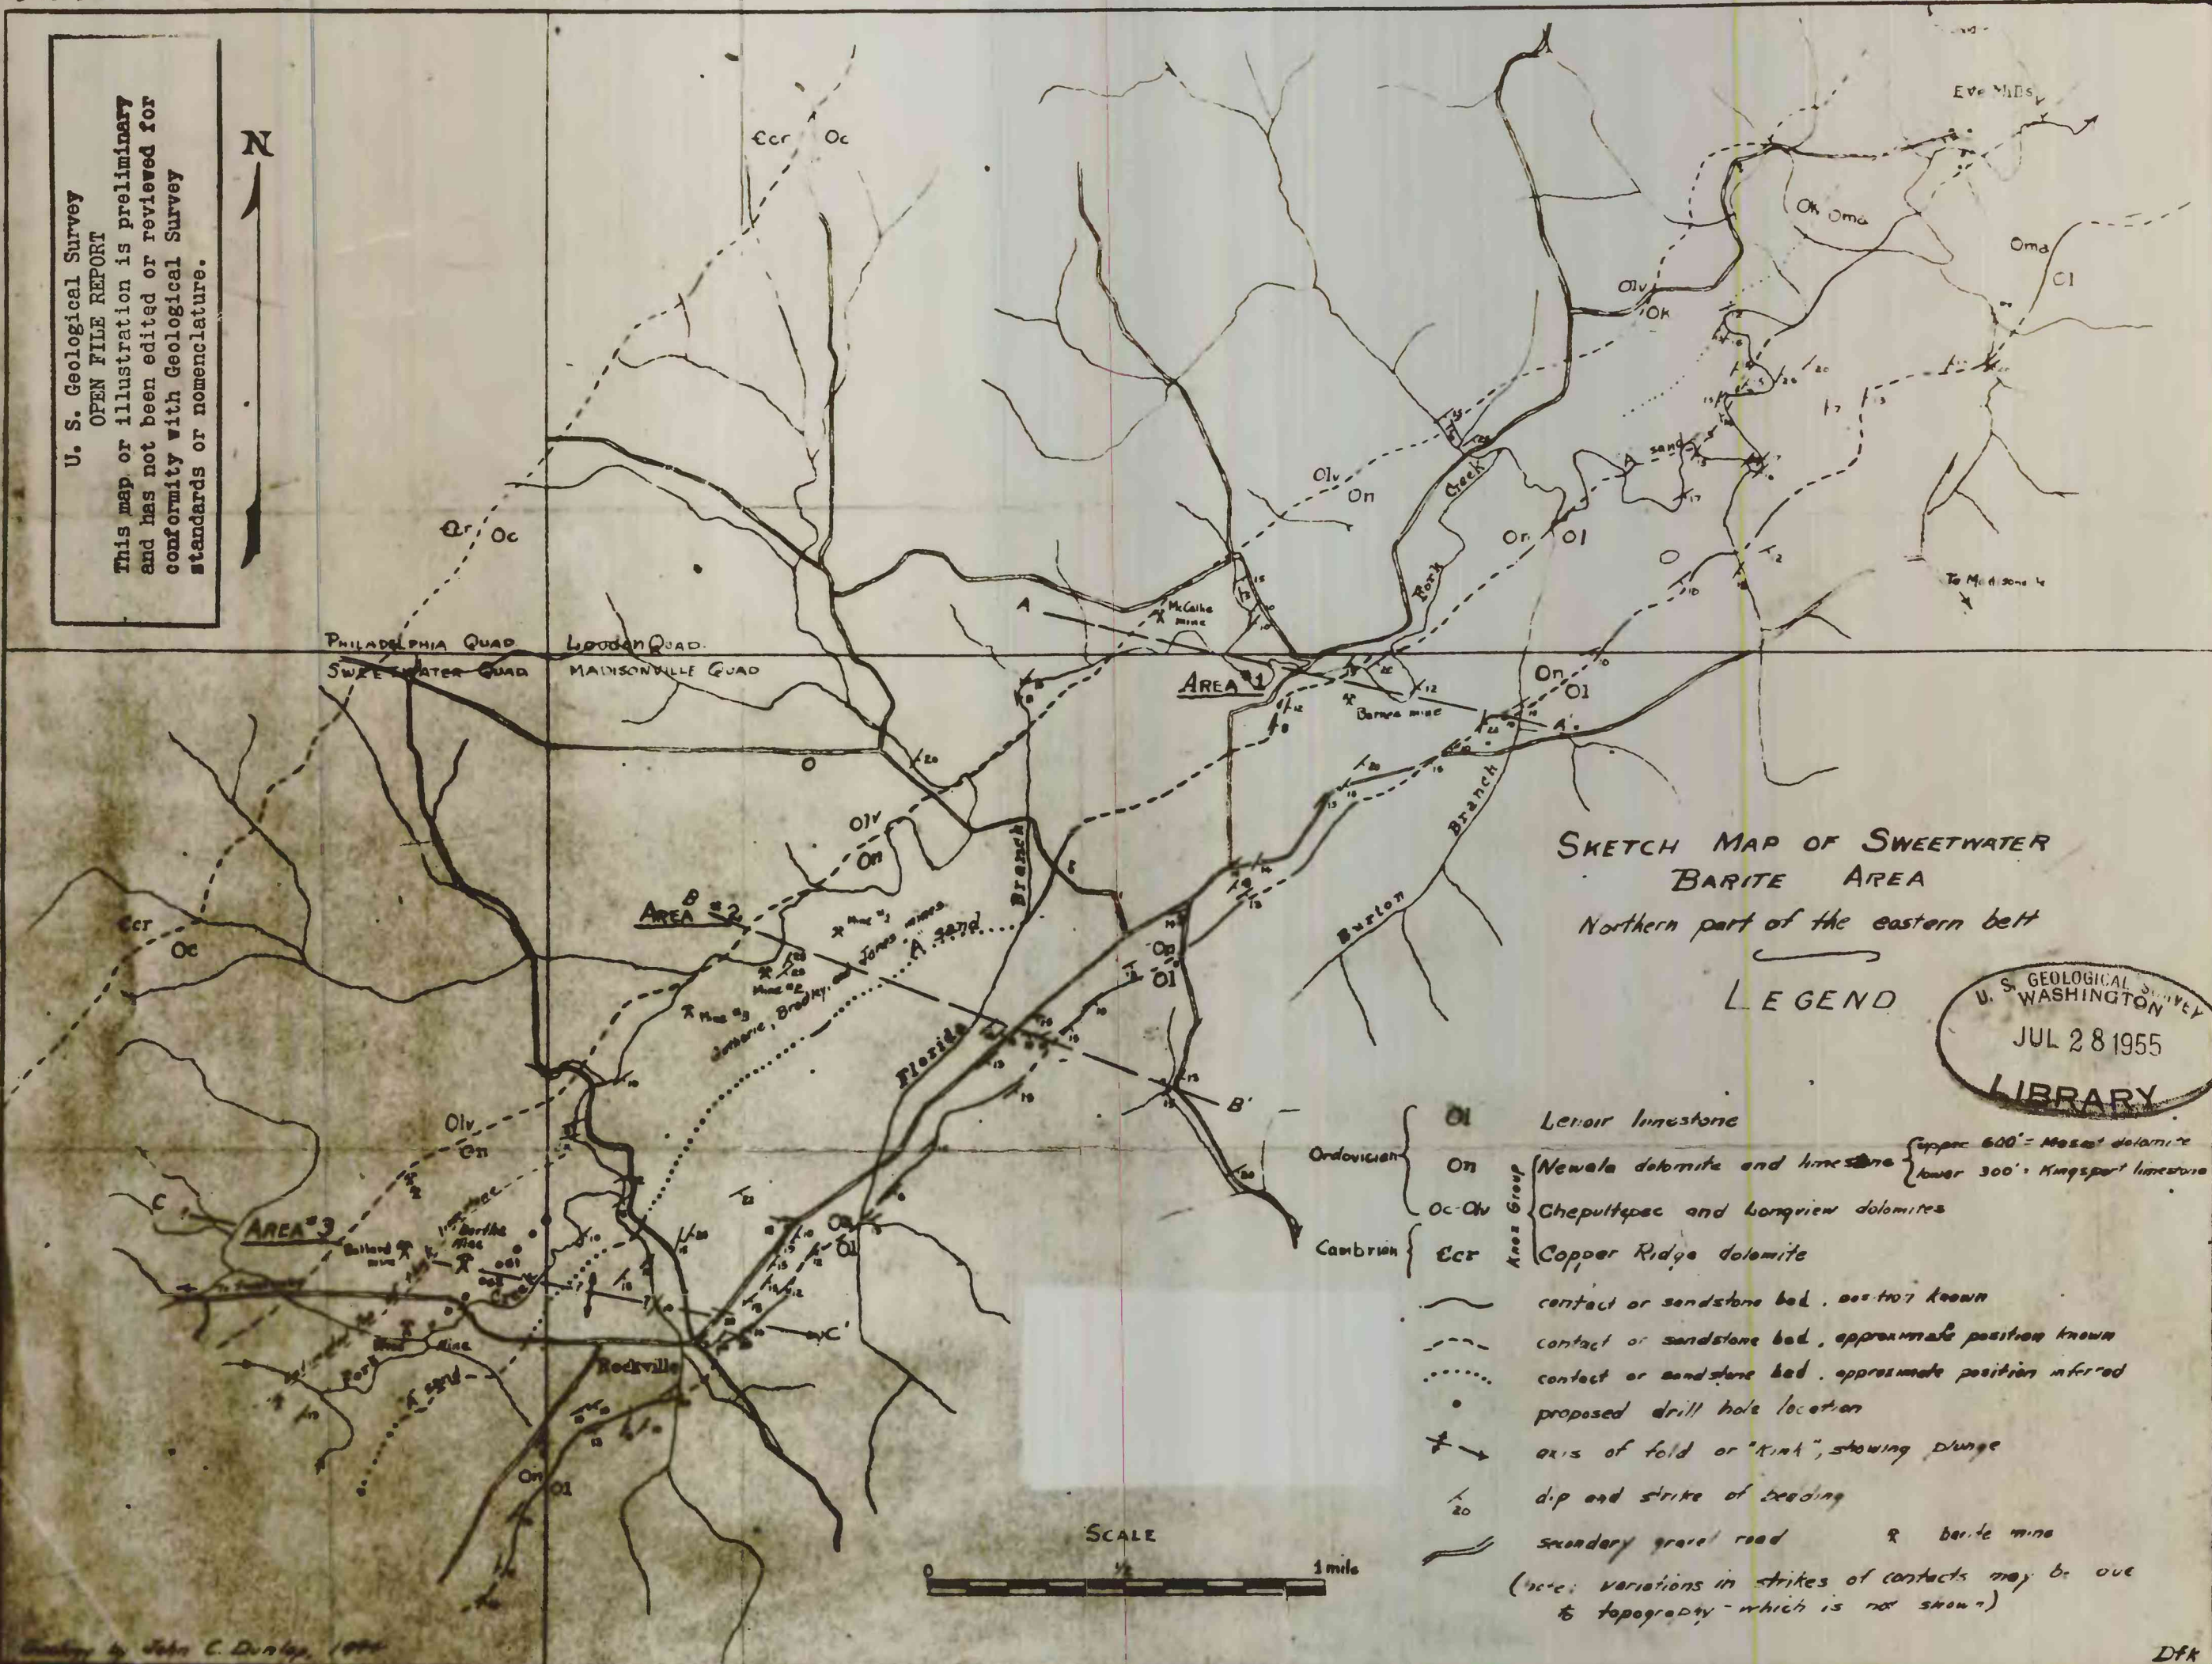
U. S. Geological Survey
OPEN FILE REPORT
This map or illustration is preliminary and has not been edited or reviewed for conformity with Geological Survey standards or nomenclature.

N

Ccr Oc

Eve Mills

Ok Oma

Oma

Cl

Olv
Ok

Olv
On

Or Oc

Fork Creek

On Ol

O

To Madisonville

A

McCalhe mine

PHILADELPHIA QUAD LOUDON QUAD
SWEETWATER QUAD MADISONVILLE QUAD

AREA #1

Barnes mine

On
Ol

A'

O

Olv
On

Branch

Burton Branch

AREA #2

B

Mine #3

Mine #2

Mine #3

Gutherie, Bradley, and Jones mines

"A" sand

Ccr

Oc

Florida

On
Ol

B'

Olv
On

C

AREA #3

Ballard mine

Rock Creek

Rockville

C'

"A" sand

On
Ol

SKETCH MAP OF SWEETWATER BARITE AREA
Northern part of the eastern belt

LEGEND

U. S. GEOLOGICAL SURVEY
WASHINGTON
JUL 28 1955
LIBRARY

Ordovician { Ol Lenoir limestone
On Newala dolomite and limestone { upper 600' = Mascot dolomite; lower 300' = Kingsport limestone
Oc-Olv Chepultepec and Longview dolomites
Cambrian { Ccr Copper Ridge dolomite
Knox Group

contact or sandstone bed, position known
contact or sandstone bed, approximate position known
contact or sandstone bed, approximate position inferred
proposed drill hole location
axis of fold or "kink", showing plunge
dip and strike of bedding
secondary gravel road
barite mine
(note: variations in strikes of contacts may be due to topography - which is not shown)

SCALE
0 ½ 1 mile

Geology by John C. Dunlap, 1944

Dfk